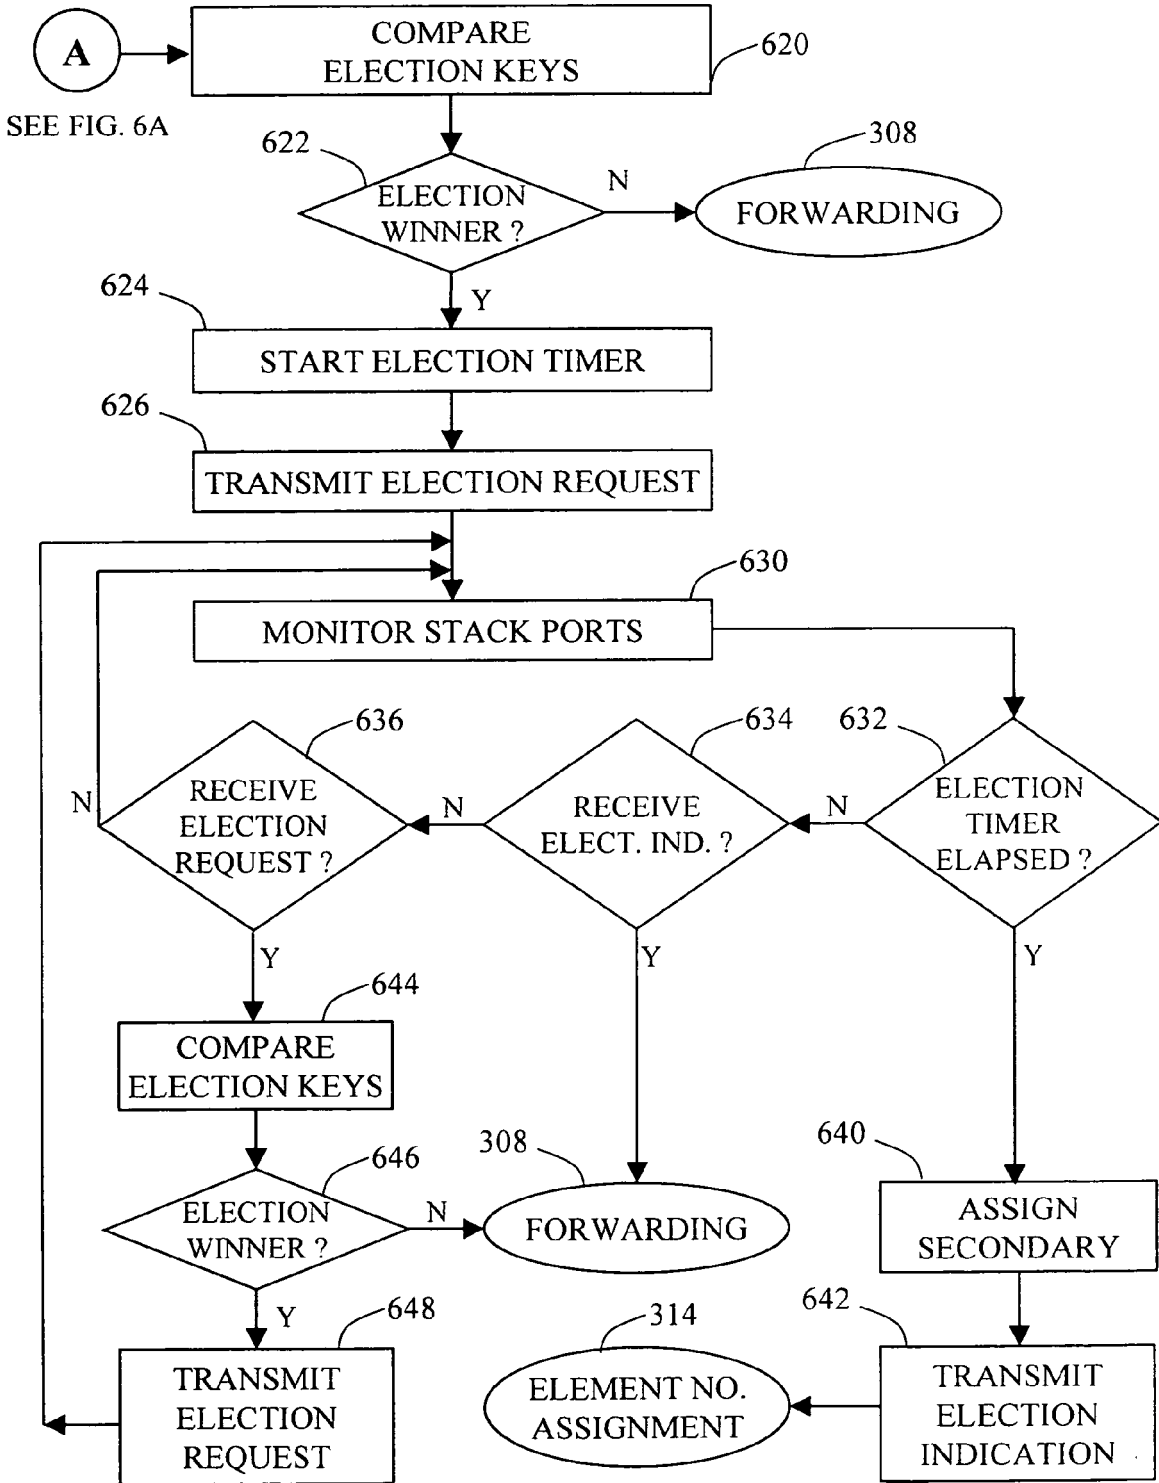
A

SEE FIG. 6A

COMPARE ELECTION KEYS

620

622

ELECTION WINNER ?

N

308

FORWARDING

Y

624

START ELECTION TIMER

626

TRANSMIT ELECTION REQUEST

630

MONITOR STACK PORTS

636

634

632

N

RECEIVE ELECTION REQUEST ?

N

RECEIVE ELECT. IND. ?

N

ELECTION TIMER ELAPSED ?

Y

Y

Y

644

COMPARE ELECTION KEYS

308

640

646

ELECTION WINNER ?

N

FORWARDING

ASSIGN SECONDARY

Y

648

314

642

TRANSMIT ELECTION REQUEST

ELEMENT NO. ASSIGNMENT

TRANSMIT ELECTION INDICATION